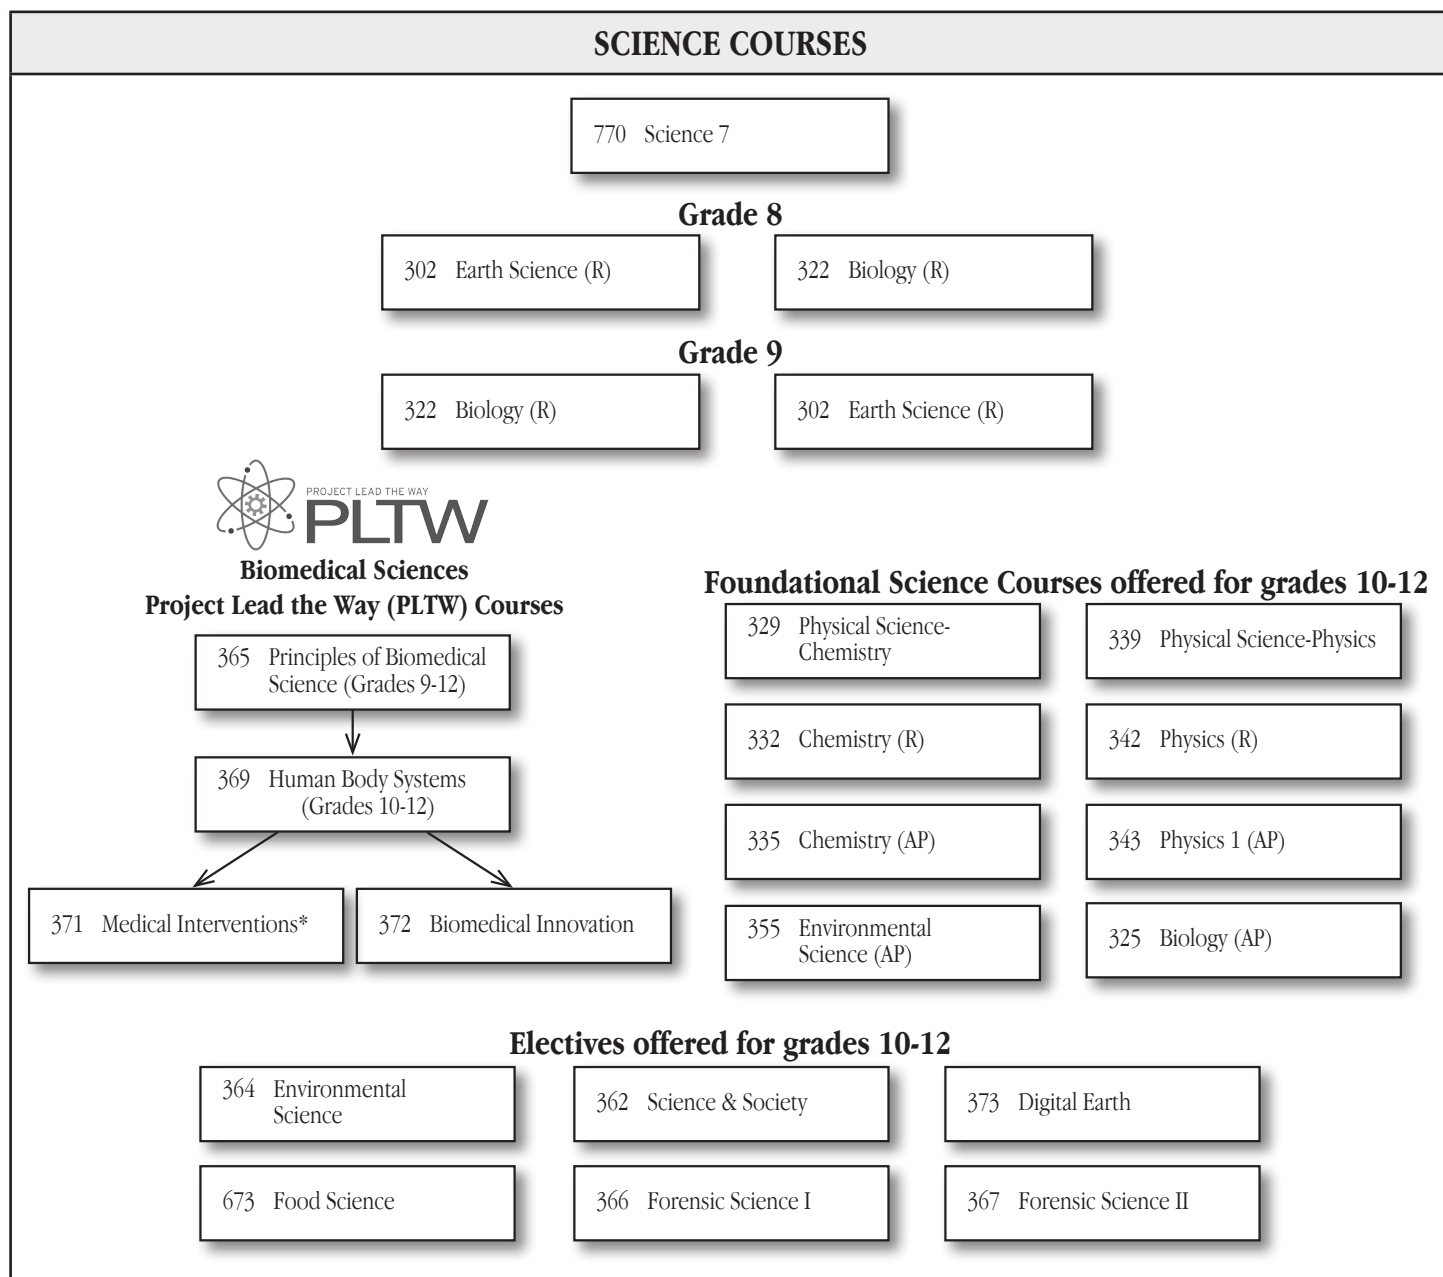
SCIENCE COURSES

770 Science 7

Grade 8

302 Earth Science (R)

322 Biology (R)

Grade 9

322 Biology (R)

302 Earth Science (R)

PROJECT LEAD THE WAY
PLTW

Biomedical Sciences
Project Lead the Way (PLTW) Courses

365 Principles of Biomedical Science (Grades 9-12)

369 Human Body Systems (Grades 10-12)

371 Medical Interventions*

372 Biomedical Innovation

Foundational Science Courses offered for grades 10-12

329 Physical Science-Chemistry

339 Physical Science-Physics

332 Chemistry (R)

342 Physics (R)

335 Chemistry (AP)

343 Physics 1 (AP)

355 Environmental Science (AP)

325 Biology (AP)

Electives offered for grades 10-12

364 Environmental Science

362 Science & Society

373 Digital Earth

673 Food Science

366 Forensic Science I

367 Forensic Science II